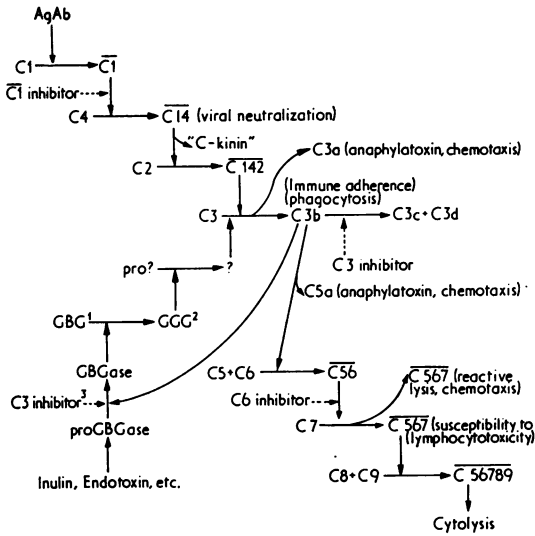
AgAb

C1 → $\overline{C1}$

$\overline{C1}$ inhibitor

C4 → $\overline{C14}$ (viral neutralization)

"C-kinin"

C2 → $\overline{C142}$

C3a (anaphylatoxin, chemotaxis)

(Immune adherence) (phagocytosis)

C3 → C3b → C3c + C3d

C3 inhibitor

pro? → ?

C5a (anaphylatoxin, chemotaxis)

GBG$^1$ → GGG$^2$

GBGase

C3 inhibitor$^3$

proGBGase

Inulin, Endotoxin, etc.

C5+C6 → $\overline{C56}$

C6 inhibitor

$\overline{C567}$ (reactive lysis, chemotaxis)

C7 → $\overline{C567}$ (susceptibility to lymphocytotoxicity)

C8+C9 → $\overline{C56789}$

Cytolysis